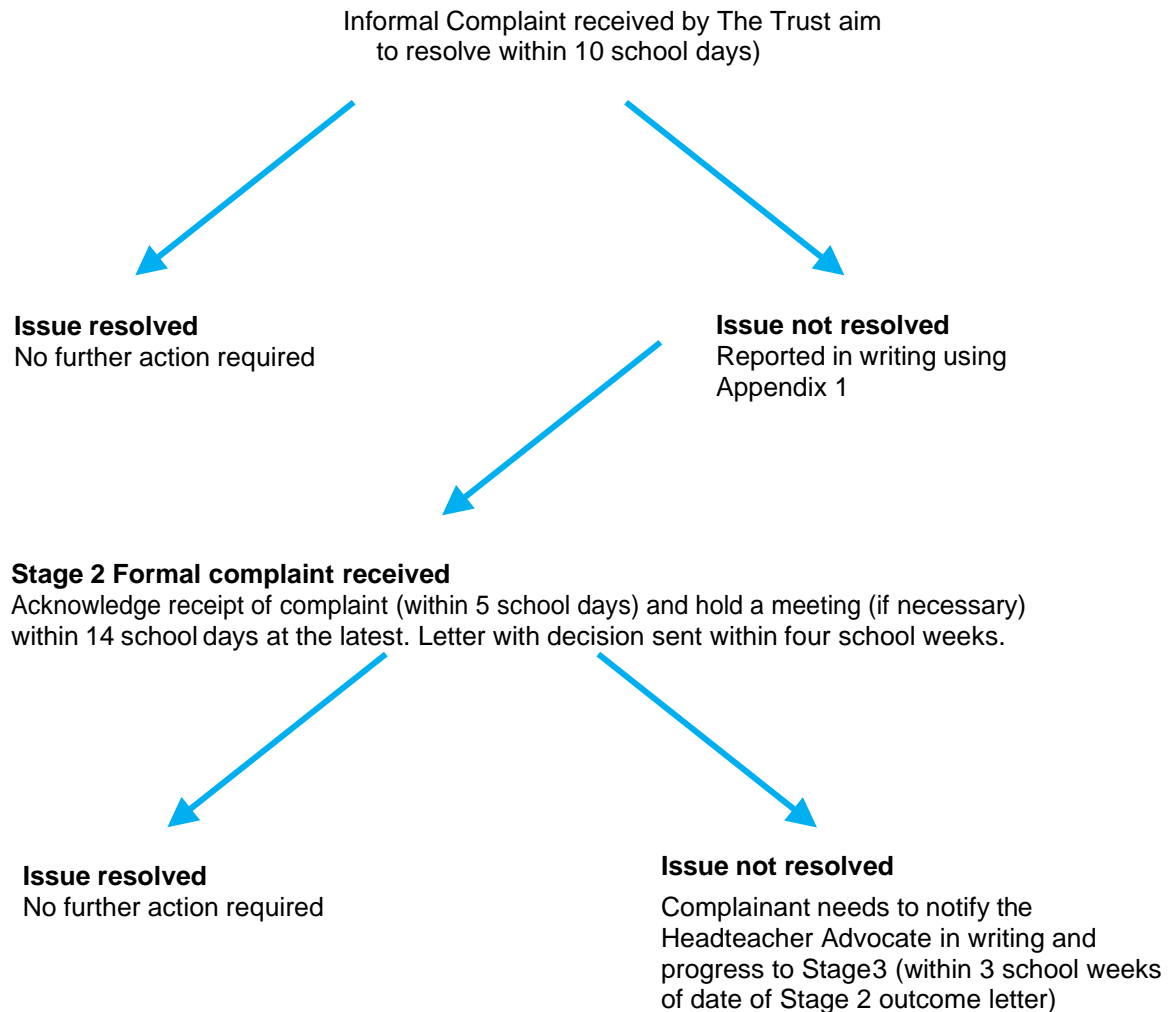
Informal Complaint received by The Trust aim to resolve within 10 school days)

**Issue resolved**
No further action required

**Issue not resolved**
Reported in writing using Appendix 1

**Stage 2 Formal complaint received**
Acknowledge receipt of complaint (within 5 school days) and hold a meeting (if necessary) within 14 school days at the latest. Letter with decision sent within four school weeks.

**Issue resolved**
No further action required

**Issue not resolved**
Complainant needs to notify the Headteacher Advocate in writing and progress to Stage3 (within 3 school weeks of date of Stage 2 outcome letter)